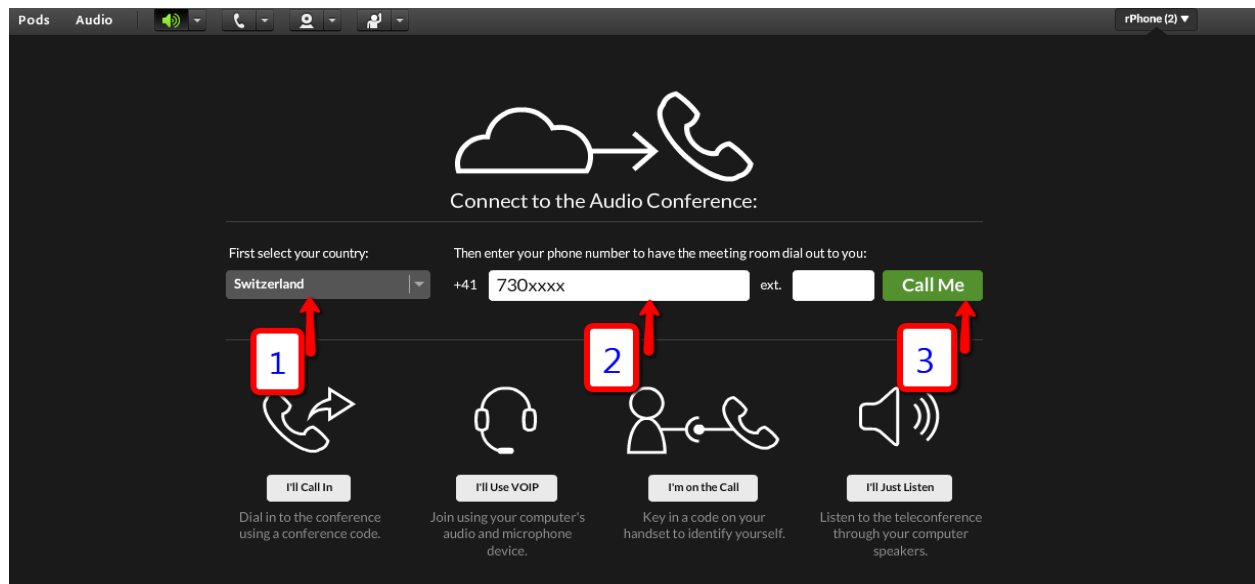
Pods Audio

rPhone (2) ▼

Connect to the Audio Conference:

First select your country:

Switzerland

Then enter your phone number to have the meeting room dial out to you:

+41 730xxxx ext.

Call Me

1

2

3

I'll Call In

Dial in to the conference using a conference code.

I'll Use VOIP

Join using your computer's audio and microphone device.

I'm on the Call

Key in a code on your handset to identify yourself.

I'll Just Listen

Listen to the teleconference through your computer speakers.